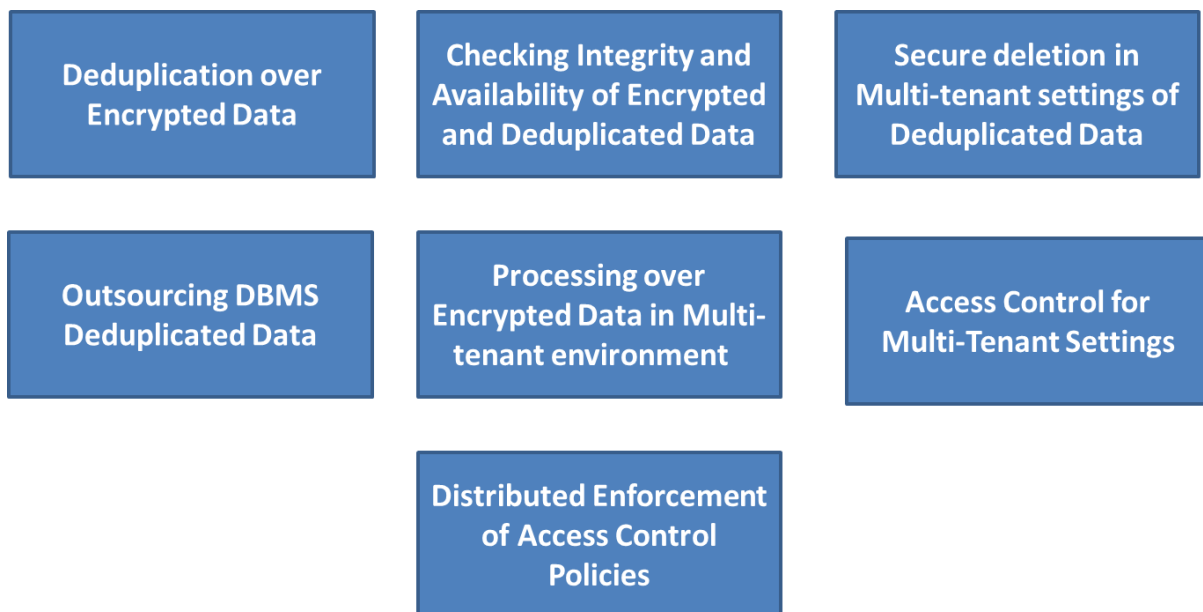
Deduplication over Encrypted Data

Checking Integrity and Availability of Encrypted and Deduplicated Data

Secure deletion in Multi-tenant settings of Deduplicated Data

Outsourcing DBMS Deduplicated Data

Processing over Encrypted Data in Multi-tenant environment

Access Control for Multi-Tenant Settings

Distributed Enforcement of Access Control Policies